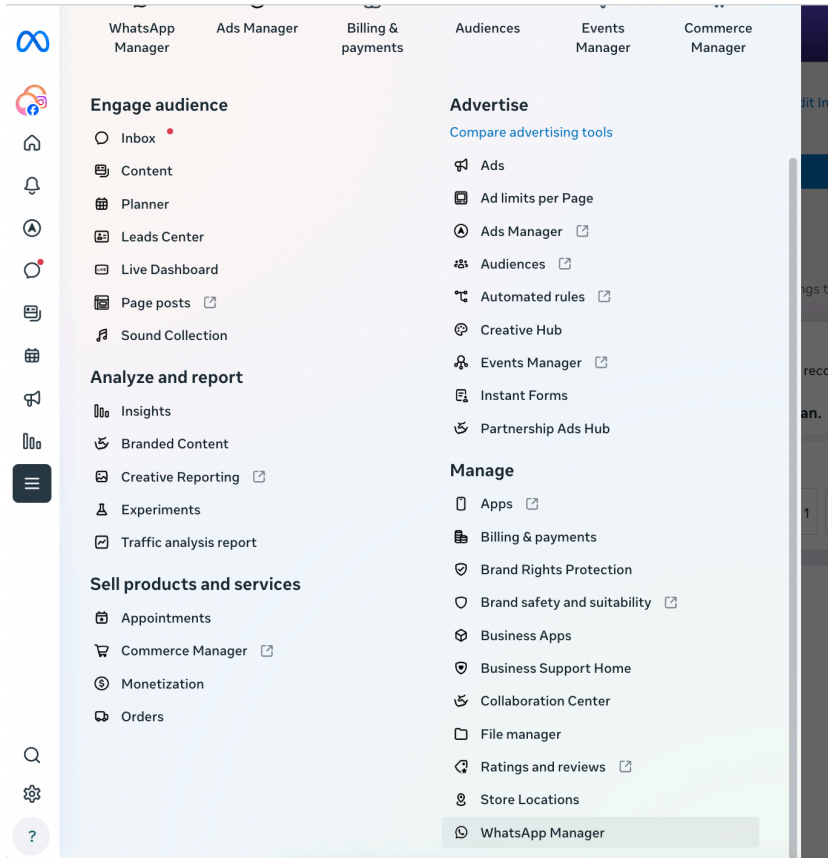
WhatsApp Manager
Ads Manager
Billing & payments
Audiences
Events Manager
Commerce Manager

Engage audience
Inbox
Content
Planner
Leads Center
Live Dashboard
Page posts
Sound Collection

Analyze and report
Insights
Branded Content
Creative Reporting
Experiments
Traffic analysis report

Sell products and services
Appointments
Commerce Manager
Monetization
Orders

Advertise
Compare advertising tools
Ads
Ad limits per Page
Ads Manager
Audiences
Automated rules
Creative Hub
Events Manager
Instant Forms
Partnership Ads Hub

Manage
Apps
Billing & payments
Brand Rights Protection
Brand safety and suitability
Business Apps
Business Support Home
Collaboration Center
File manager
Ratings and reviews
Store Locations
WhatsApp Manager

?